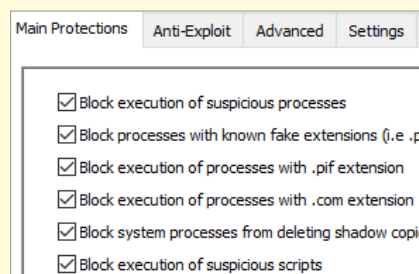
Main Protections | Anti-Exploit | Advanced | Settings

☑ Block execution of suspicious processes

☑ Block processes with known fake extensions (i.e .p

☑ Block execution of processes with .pif extension

☑ Block execution of processes with .com extension

☑ Block system processes from deleting shadow copi

☑ Block execution of suspicious scripts